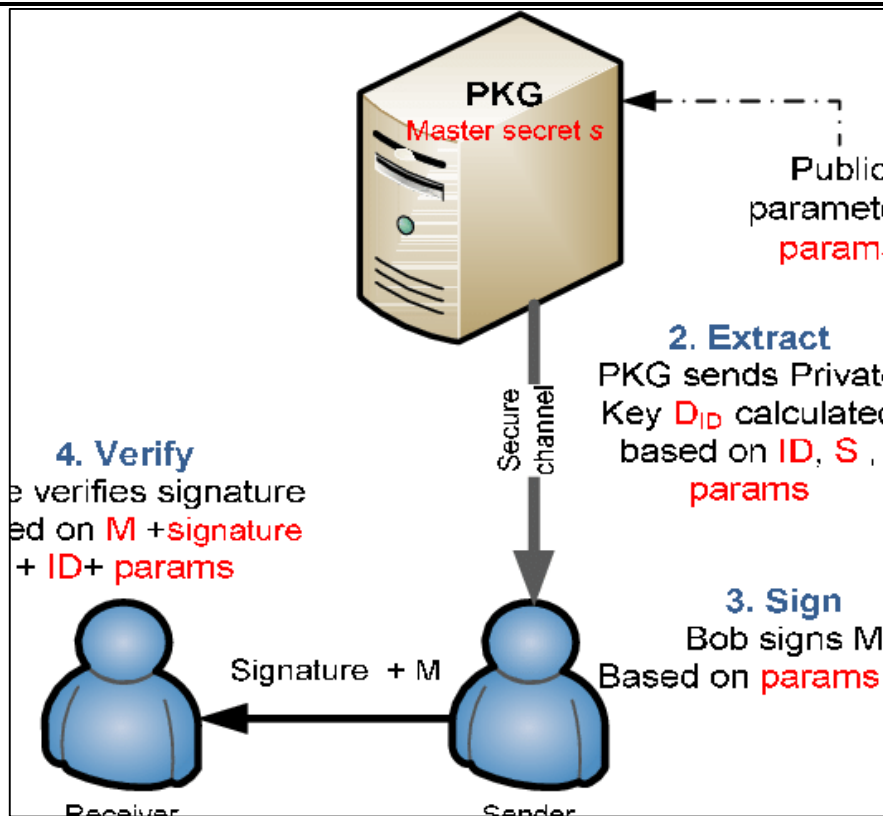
PKG
Master secret s

Public parameters params

2. Extract
PKG sends Private Key $D_{ID}$ calculated based on ID, S, params

Secure channel

4. Verify
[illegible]e verifies signature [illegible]ed on M +signature + ID+ params

3. Sign
Bob signs M Based on params

Signature + M

Receiver

Sender